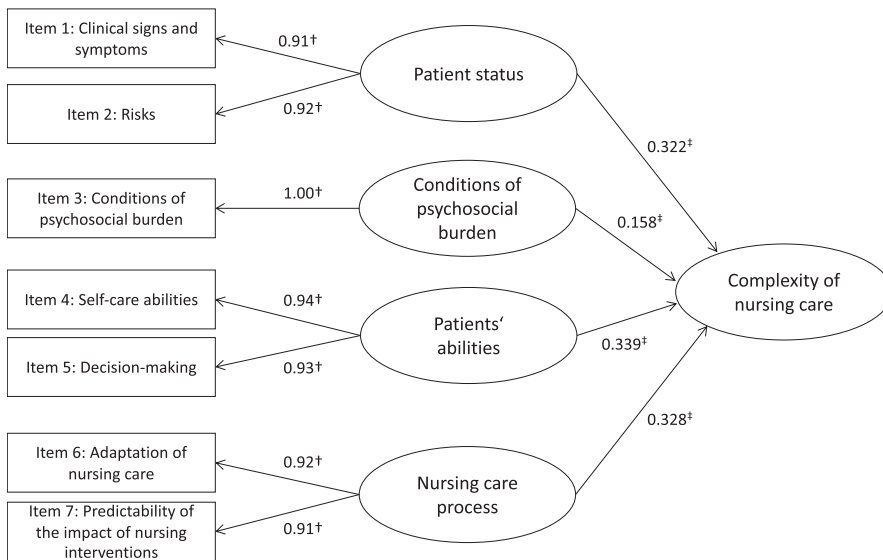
Item 1: Clinical signs and symptoms

0.91†

Patient status

Item 2: Risks

0.92†

0.322‡

Item 3: Conditions of psychosocial burden

1.00†

Conditions of psychosocial burden

0.158‡

Complexity of nursing care

Item 4: Self-care abilities

0.94†

Patients' abilities

0.339‡

Item 5: Decision-making

0.93†

0.328‡

Item 6: Adaptation of nursing care

0.92†

Nursing care process

Item 7: Predictability of the impact of nursing interventions

0.91†